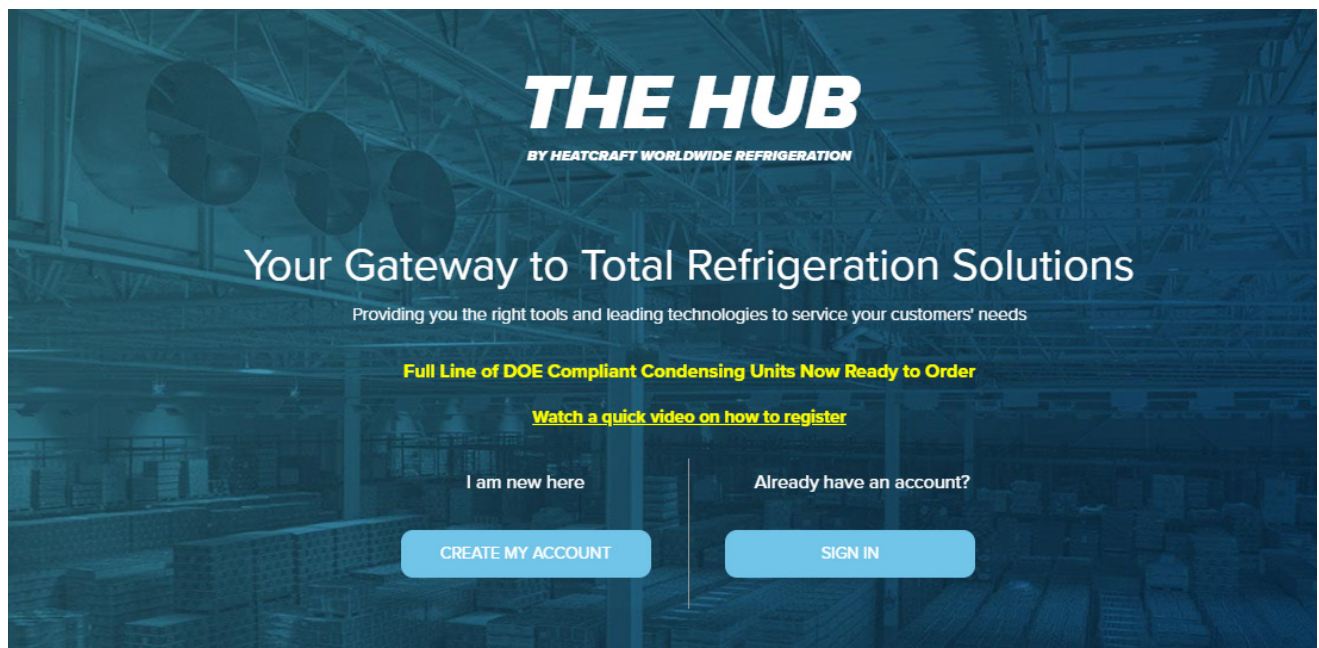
THE HUB

BY HEATCRAFT WORLDWIDE REFRIGERATION

Your Gateway to Total Refrigeration Solutions

Providing you the right tools and leading technologies to service your customers' needs

Full Line of DOE Compliant Condensing Units Now Ready to Order

Watch a quick video on how to register

I am new here

CREATE MY ACCOUNT

Already have an account?

SIGN IN